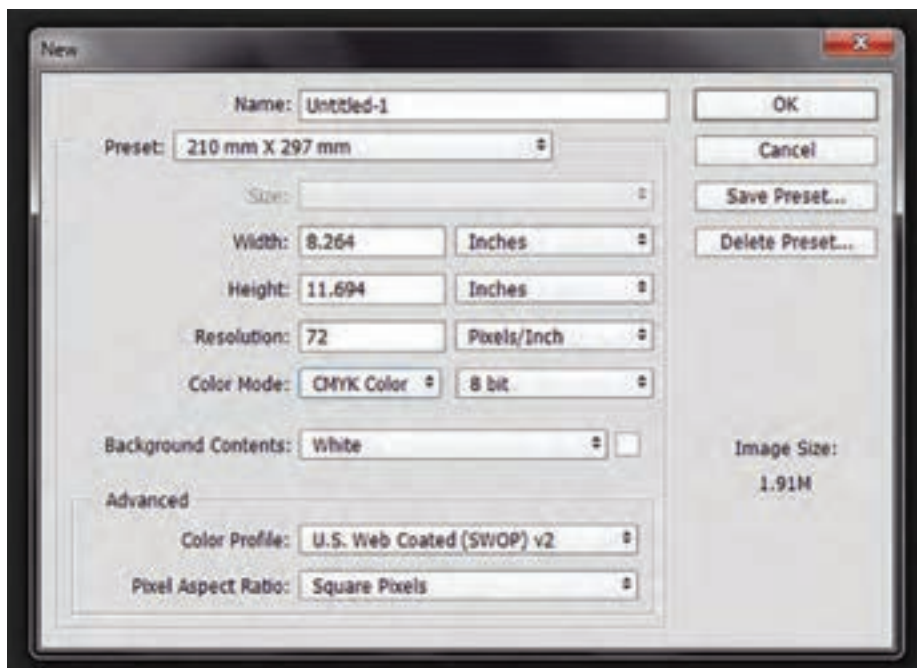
New

Name: Untitled-1

Preset: 210 mm X 297 mm

Size:

Width: 8.264 Inches

Height: 11.694 Inches

Resolution: 72 Pixels/Inch

Color Mode: CMYK Color 8 bit

Background Contents: White

Advanced

Color Profile: U.S. Web Coated (SWOP) v2

Pixel Aspect Ratio: Square Pixels

OK

Cancel

Save Preset...

Delete Preset...

Image Size:

1.91M